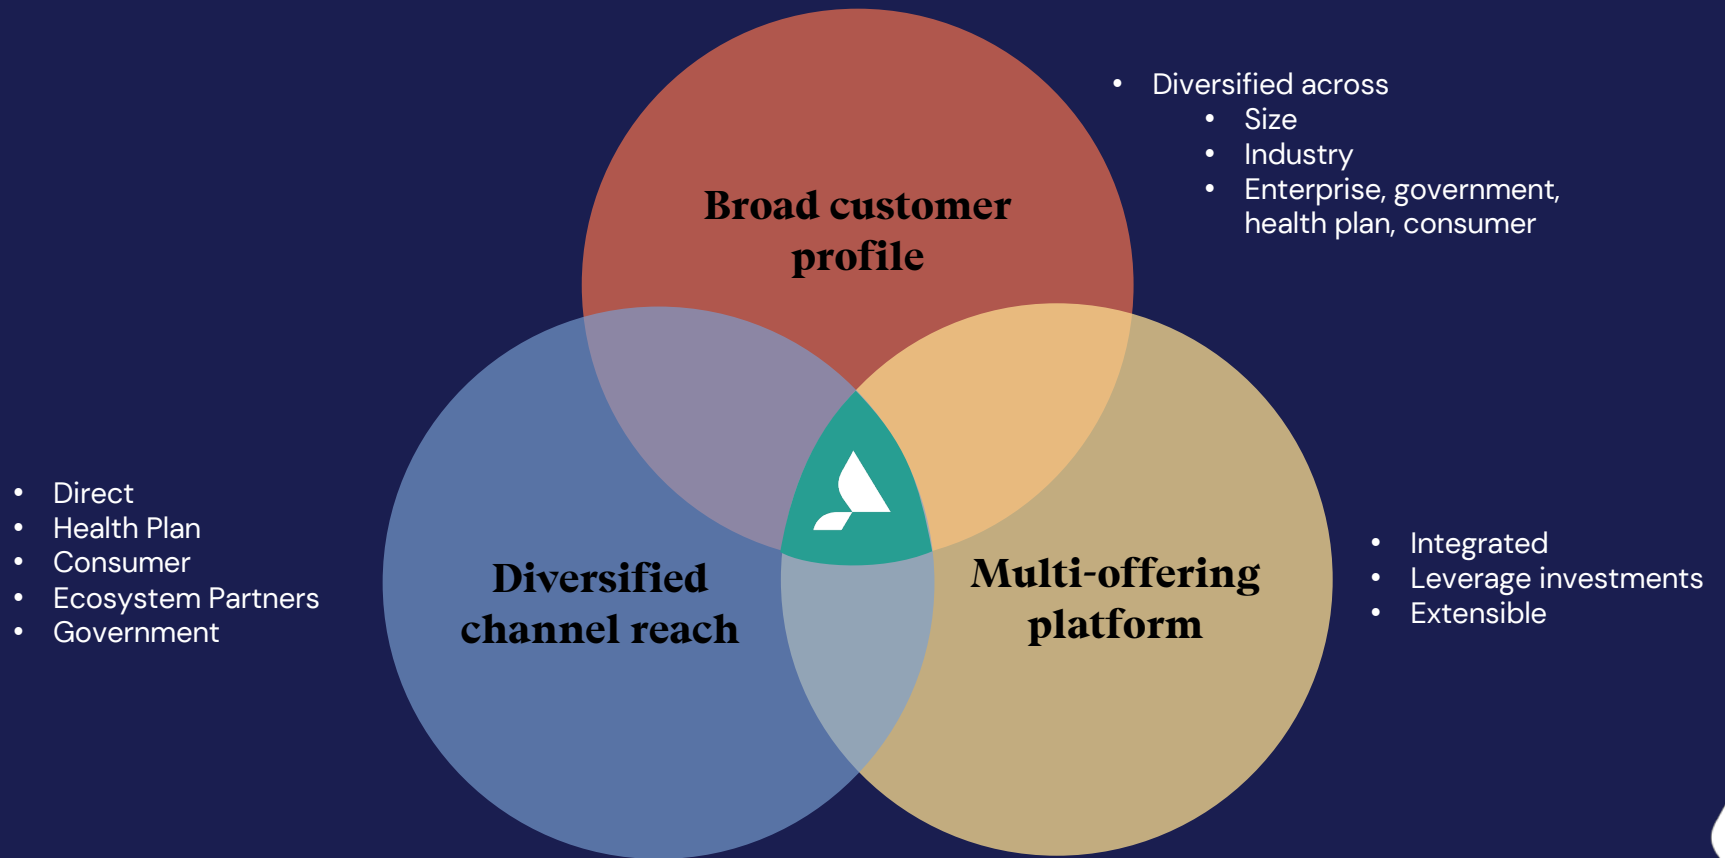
Broad customer profile

- Diversified across
  - Size
  - Industry
  - Enterprise, government, health plan, consumer

- Direct
- Health Plan
- Consumer
- Ecosystem Partners
- Government

Diversified channel reach

Multi-offering platform

- Integrated
- Leverage investments
- Extensible